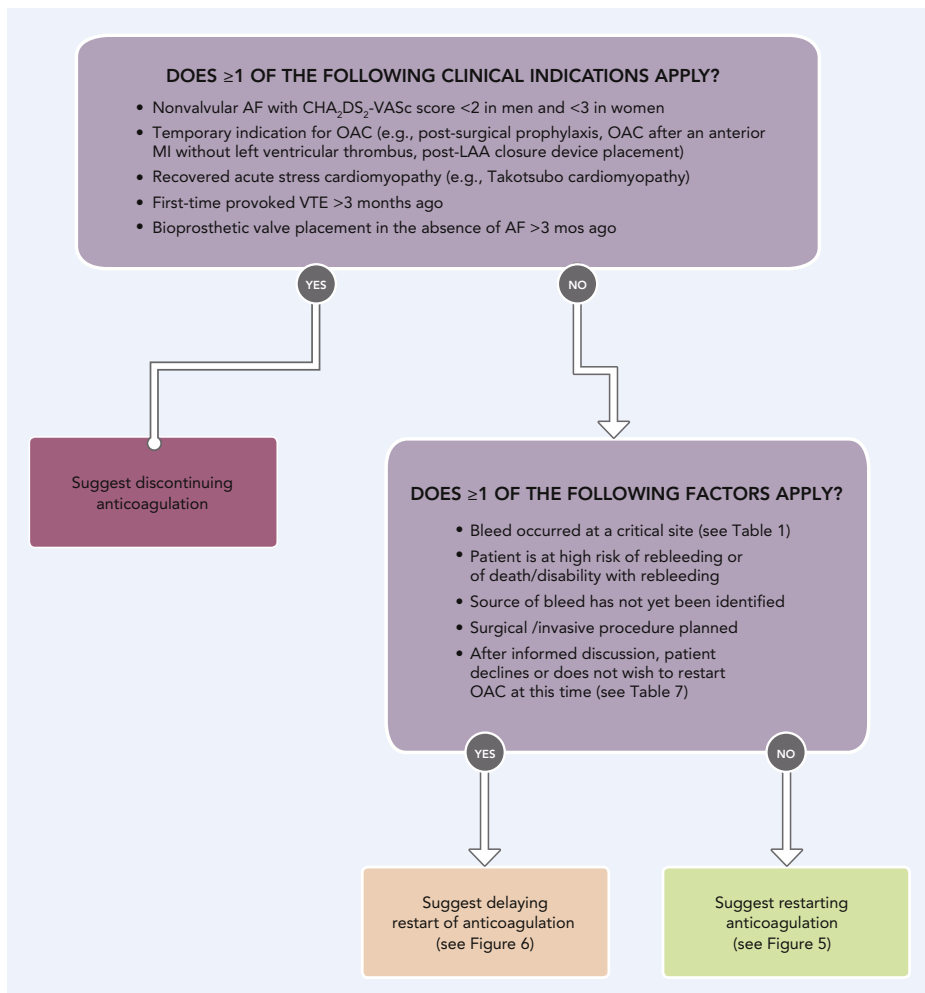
DOES ≥1 OF THE FOLLOWING CLINICAL INDICATIONS APPLY?

• Nonvalvular AF with $CHA_2DS_2$-VASc score <2 in men and <3 in women
• Temporary indication for OAC (e.g., post-surgical prophylaxis, OAC after an anterior MI without left ventricular thrombus, post-LAA closure device placement)
• Recovered acute stress cardiomyopathy (e.g., Takotsubo cardiomyopathy)
• First-time provoked VTE >3 months ago
• Bioprosthetic valve placement in the absence of AF >3 mos ago

YES

NO

Suggest discontinuing anticoagulation

DOES ≥1 OF THE FOLLOWING FACTORS APPLY?

• Bleed occurred at a critical site (see Table 1)
• Patient is at high risk of rebleeding or of death/disability with rebleeding
• Source of bleed has not yet been identified
• Surgical /invasive procedure planned
• After informed discussion, patient declines or does not wish to restart OAC at this time (see Table 7)

YES

NO

Suggest delaying restart of anticoagulation (see Figure 6)

Suggest restarting anticoagulation (see Figure 5)